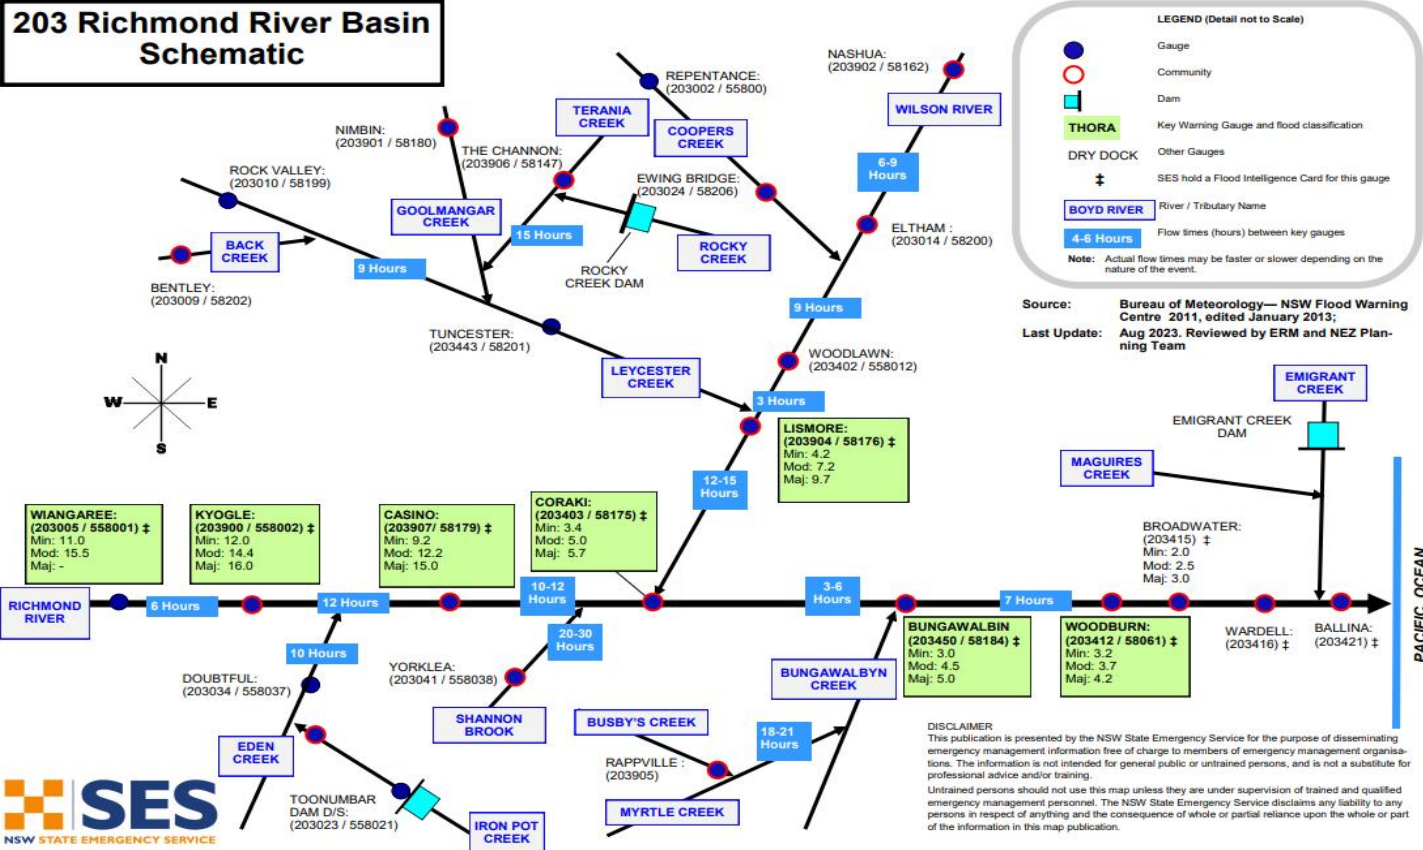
203 Richmond River Basin Schematic

LEGEND (Detail not to Scale)
Gauge
Community
Dam
THORA Key Warning Gauge and flood classification
DRY DOCK Other Gauges
‡ SES hold a Flood Intelligence Card for this gauge
BOYD RIVER River / Tributary Name
4-6 Hours Flow times (hours) between key gauges
Note: Actual flow times may be faster or slower depending on the nature of the event.

Source: Bureau of Meteorology— NSW Flood Warning Centre 2011, edited January 2013;
Last Update: Aug 2023. Reviewed by ERM and NEZ Planning Team

NASHUA: (203902 / 58162)
WILSON RIVER
REPENTANCE: (203002 / 55800)
TERANIA CREEK
COOPERS CREEK
NIMBIN: (203901 / 58180)
THE CHANNON: (203906 / 58147)
EWING BRIDGE: (203024 / 58206)
ROCK VALLEY: (203010 / 58199)
GOOLMANGAR CREEK
15 Hours
ROCKY CREEK
ROCKY CREEK DAM
6-9 Hours
ELTHAM : (203014 / 58200)
BACK CREEK
9 Hours
BENTLEY: (203009 / 58202)
TUNCESTER: (203443 / 58201)
9 Hours
WOODLAWN: (203402 / 558012)
LEYCESTER CREEK
3 Hours
N
W
E
S
LISMORE: (203904 / 58176) ‡
Min: 4.2
Mod: 7.2
Maj: 9.7
EMIGRANT CREEK
EMIGRANT CREEK DAM
MAGUIRES CREEK
12-15 Hours
WIANGAREE: (203005 / 558001) ‡
Min: 11.0
Mod: 15.5
Maj: -
KYOGLE: (203900 / 558002) ‡
Min: 12.0
Mod: 14.4
Maj: 16.0
CASINO: (203907/ 58179) ‡
Min: 9.2
Mod: 12.2
Maj: 15.0
CORAKI: (203403 / 58175) ‡
Min: 3.4
Mod: 5.0
Maj: 5.7
BROADWATER: (203415) ‡
Min: 2.0
Mod: 2.5
Maj: 3.0
RICHMOND RIVER
6 Hours
12 Hours
10-12 Hours
3-6 Hours
7 Hours
PACIFIC OCEAN
10 Hours
20-30 Hours
BUNGAWALBIN (203450 / 58184) ‡
Min: 3.0
Mod: 4.5
Maj: 5.0
WOODBURN: (203412 / 58061) ‡
Min: 3.2
Mod: 3.7
Maj: 4.2
WARDELL: (203416) ‡
BALLINA: (203421) ‡
DOUBTFUL: (203034 / 558037)
YORKLEA: (203041 / 558038)
BUNGAWALBYN CREEK
SHANNON BROOK
BUSBY'S CREEK
EDEN CREEK
18-21 Hours
RAPPVILLE : (203905)
TOONUMBAR DAM D/S: (203023 / 558021)
MYRTLE CREEK
IRON POT CREEK
SES
NSW STATE EMERGENCY SERVICE

DISCLAIMER
This publication is presented by the NSW State Emergency Service for the purpose of disseminating emergency management information free of charge to members of emergency management organisations. The information is not intended for general public or untrained persons, and is not a substitute for professional advice and/or training.
Untrained persons should not use this map unless they are under supervision of trained and qualified emergency management personnel. The NSW State Emergency Service disclaims any liability to any persons in respect of anything and the consequence of whole or partial reliance upon the whole or part of the information in this map publication.